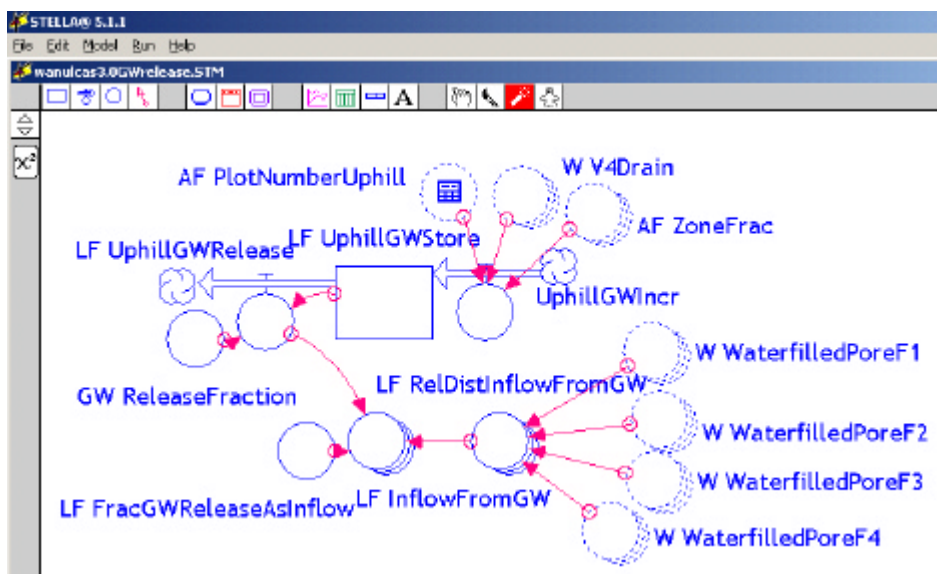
STELLA® 5.1.1
File Edit Model Run Help
wanulcas3.0GWrelease.STM

AF PlotNumberUphill
W V4Drain
AF ZoneFrac
LF UphillGWStore
LF UphillGWRelease
UphillGWIncr
W WaterfilledPoreF1
GW ReleaseFraction
LF RelDistInflowFromGW
W WaterfilledPoreF2
W WaterfilledPoreF3
LF FracGWReleaseAsInflow
LF InflowFromGW
W WaterfilledPoreF4